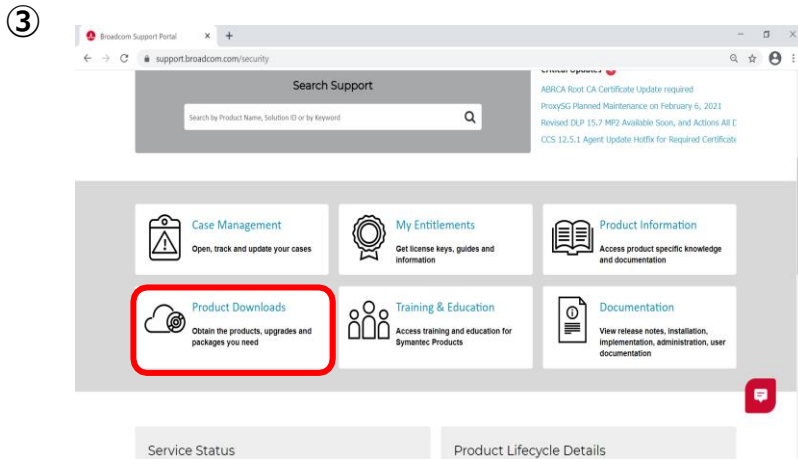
③

Broadcom Support Portal

support.broadcom.com/security

Search Support

Search by Product Name, Solution ID or by Keyword

Critical Updates

ABRCA Root CA Certificate Update required

ProxySG Planned Maintenance on February 6, 2021

Revised DLP 15.7 MP2 Available Soon, and Actions All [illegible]

CCS 12.5.1 Agent Update Hotfix for Required Certificate

Case Management
Open, track and update your cases

My Entitlements
Get license keys, guides and information

Product Information
Access product specific knowledge and documentation

Product Downloads
Obtain the products, upgrades and packages you need

Training & Education
Access training and education for Symantec Products

Documentation
View release notes, installation, implementation, administration, user documentation

Service Status

Product Lifecycle Details